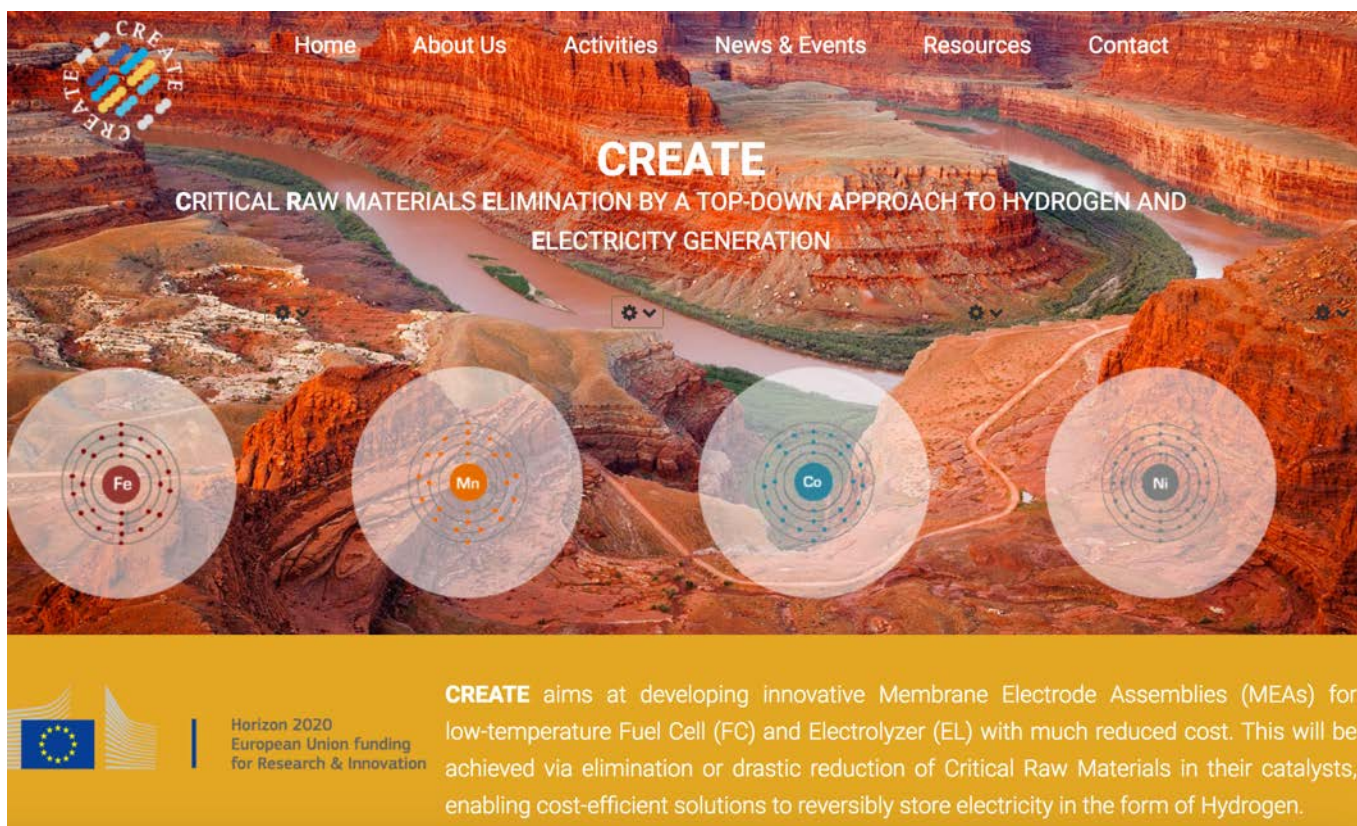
CREATE
CREATE

Home About Us Activities News & Events Resources Contact

CREATE
CRITICAL RAW MATERIALS ELIMINATION BY A TOP-DOWN APPROACH TO HYDROGEN AND ELECTRICITY GENERATION

Fe
Mn
Co
Ni

Horizon 2020
European Union funding
for Research & Innovation

CREATE aims at developing innovative Membrane Electrode Assemblies (MEAs) for low-temperature Fuel Cell (FC) and Electrolyzer (EL) with much reduced cost. This will be achieved via elimination or drastic reduction of Critical Raw Materials in their catalysts, enabling cost-efficient solutions to reversibly store electricity in the form of Hydrogen.